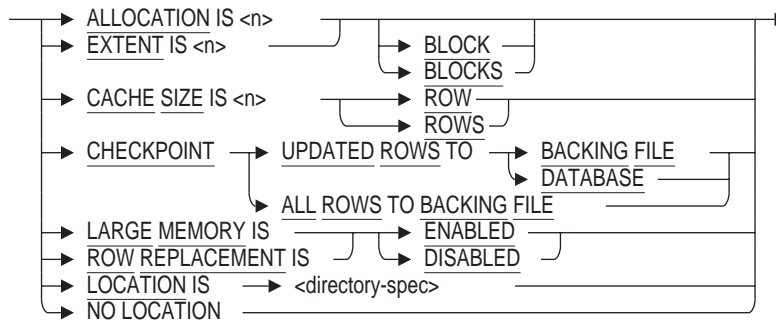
ALLOCATION IS <n>
EXTENT IS <n>
BLOCK
BLOCKS
CACHE SIZE IS <n>
ROW
ROWS
CHECKPOINT
UPDATED ROWS TO
BACKING FILE
DATABASE
ALL ROWS TO BACKING FILE
LARGE MEMORY IS
ROW REPLACEMENT IS
ENABLED
DISABLED
LOCATION IS
<directory-spec>
NO LOCATION